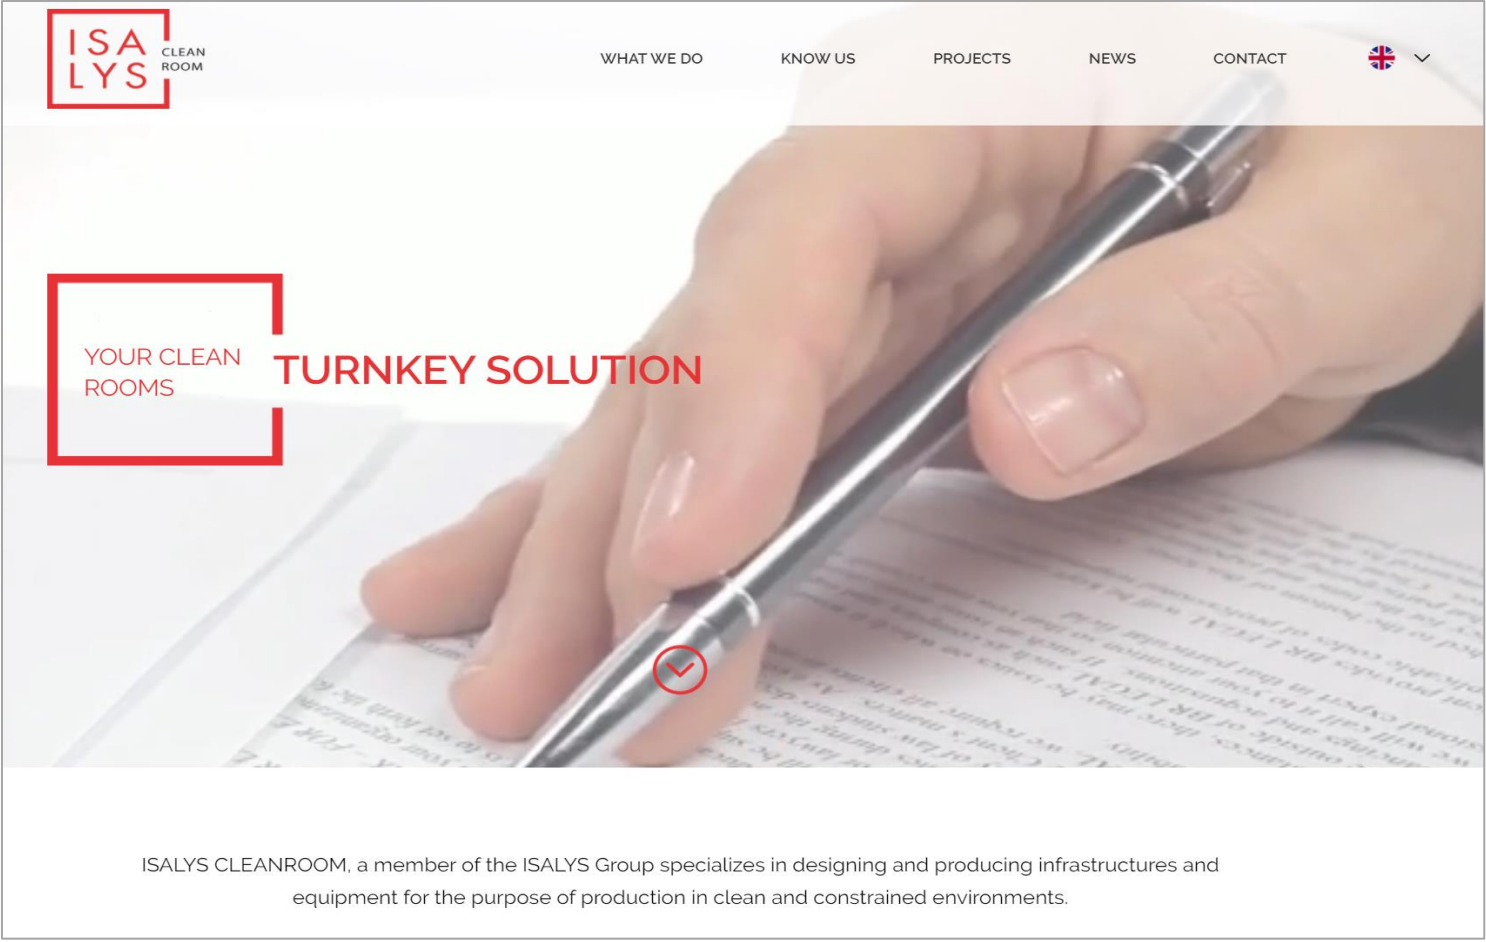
ISA LYS CLEAN ROOM

WHAT WE DO KNOW US PROJECTS NEWS CONTACT

YOUR CLEAN ROOMS TURNKEY SOLUTION

ISALYS CLEANROOM, a member of the ISALYS Group specializes in designing and producing infrastructures and equipment for the purpose of production in clean and constrained environments.